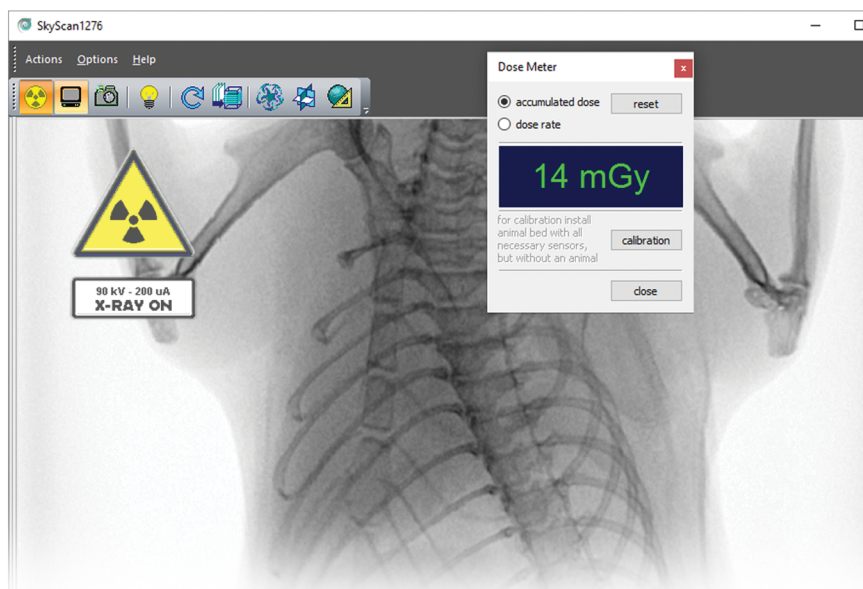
SkyScan1276

Actions Options Help

90 kV - 200 uA
X-RAY ON

Dose Meter

accumulated dose
reset
dose rate

14 mGy

for calibration install animal bed with all necessary sensors, but without an animal
calibration

close